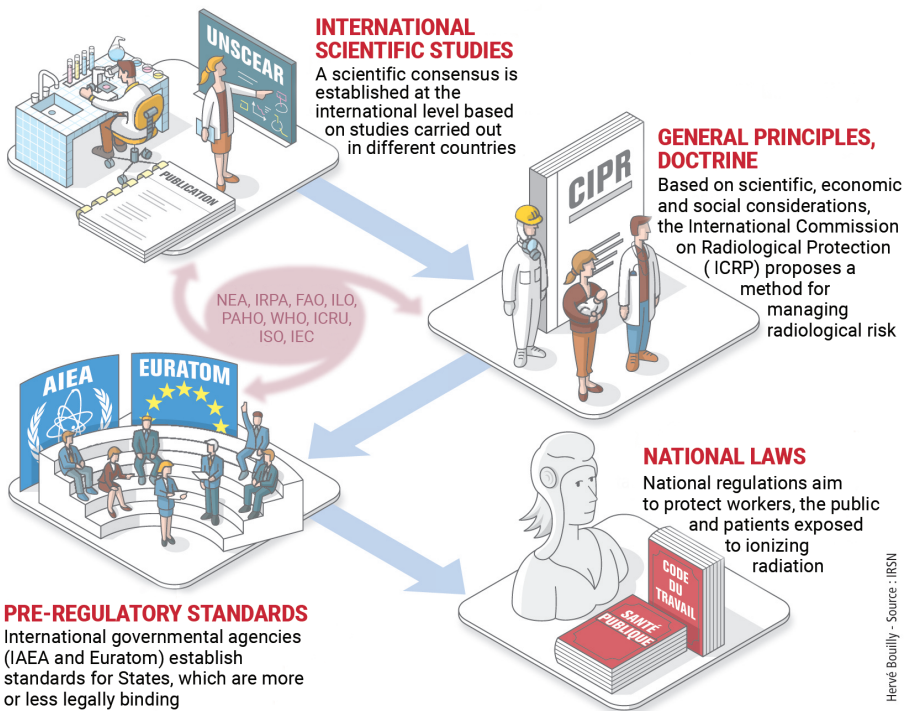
UNSCEAR

PUBLICATION

INTERNATIONAL SCIENTIFIC STUDIES
A scientific consensus is established at the international level based on studies carried out in different countries

CIPR

GENERAL PRINCIPLES, DOCTRINE
Based on scientific, economic and social considerations, the International Commission on Radiological Protection ( ICRP) proposes a method for managing radiological risk

NEA, IRPA, FAO, ILO, PAHO, WHO, ICRU, ISO, IEC

AIEA

EURATOM

NATIONAL LAWS
National regulations aim to protect workers, the public and patients exposed to ionizing radiation

CODE DU TRAVAIL

SANTÉ PUBLIQUE

PRE-REGULATORY STANDARDS
International governmental agencies (IAEA and Euratom) establish standards for States, which are more or less legally binding

Hervé Bouilly - Source : IRSN